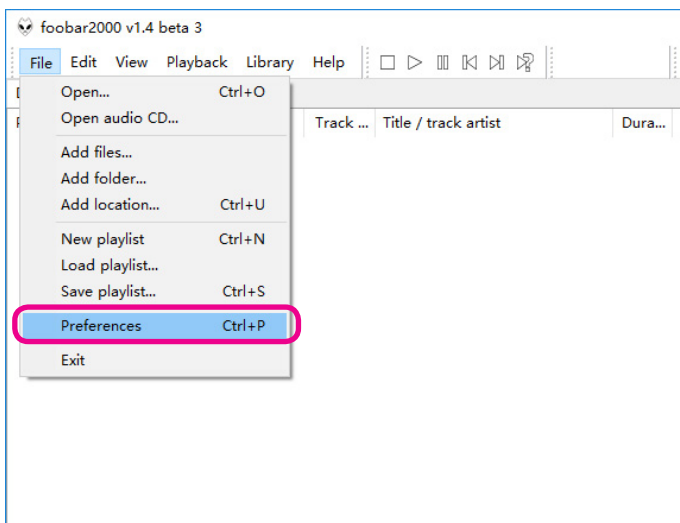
foobar2000 v1.4 beta 3

File Edit View Playback Library Help

Open... Ctrl+O
Open audio CD...

Add files...
Add folder...
Add location... Ctrl+U

New playlist Ctrl+N
Load playlist...
Save playlist... Ctrl+S

Preferences Ctrl+P

Exit

Track ... Title / track artist Dura...